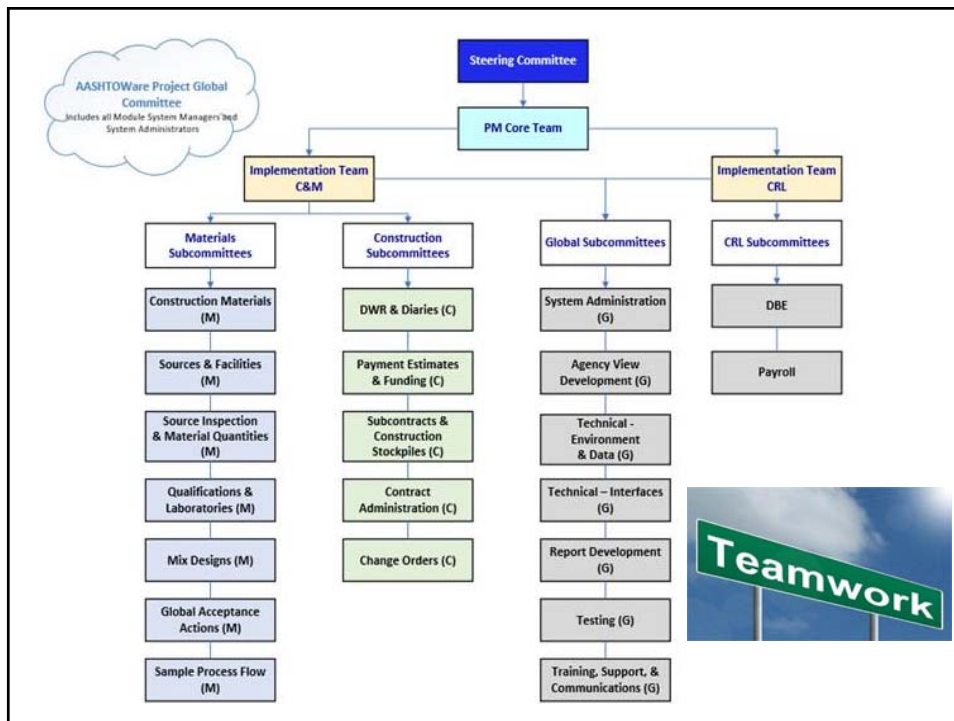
AASHTOWare Project Global Committee
Includes all Module System Managers and System Administrators

Steering Committee

PM Core Team

Implementation Team C&M

Implementation Team CRL

Materials Subcommittees

Construction Materials (M)

Sources & Facilities (M)

Source Inspection & Material Quantities (M)

Qualifications & Laboratories (M)

Mix Designs (M)

Global Acceptance Actions (M)

Sample Process Flow (M)

Construction Subcommittees

DWR & Diaries (C)

Payment Estimates & Funding (C)

Subcontracts & Construction Stockpiles (C)

Contract Administration (C)

Change Orders (C)

Global Subcommittees

System Administration (G)

Agency View Development (G)

Technical - Environment & Data (G)

Technical – Interfaces (G)

Report Development (G)

Testing (G)

Training, Support, & Communications (G)

CRL Subcommittees

DBE

Payroll

Teamwork